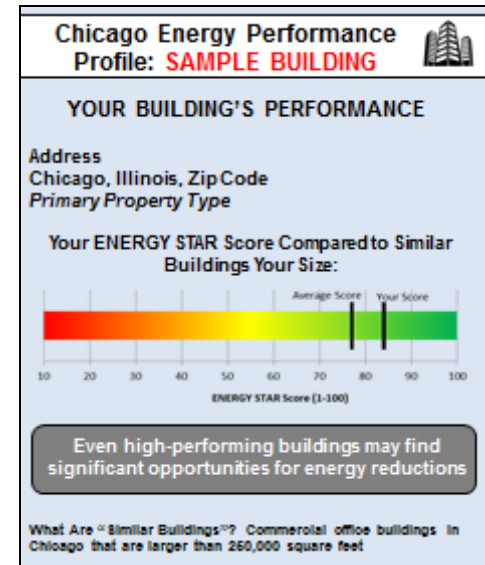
Chicago Energy Performance Profile: SAMPLE BUILDING

YOUR BUILDING'S PERFORMANCE

Address
Chicago, Illinois, Zip Code
*Primary Property Type*

Your ENERGY STAR Score Compared to Similar Buildings Your Size:

Average Score Your Score

10 20 30 40 50 60 70 80 90 100

ENERGY STAR Score (1-100)

Even high-performing buildings may find significant opportunities for energy reductions

What Are "Similar Buildings"? Commercial office buildings in Chicago that are larger than 250,000 square feet